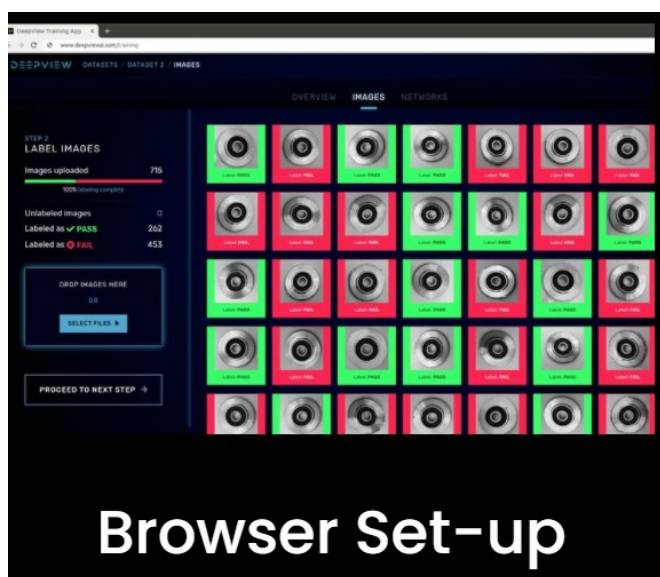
DeepView Training App

www.deepview.com/training

DEEPVIEW DATASETS / DATASET 2 / IMAGES

OVERVIEW IMAGES NETWORKS

STEP 2
LABEL IMAGES

Images uploaded 715

100% labeling complete

Unlabeled images 0
Labeled as PASS 262
Labeled as FAIL 453

DROP IMAGES HERE
OR
SELECT FILES

PROCEED TO NEXT STEP →

Label: PASS
Label: FAIL
Label: PASS
Label: PASS
Label: FAIL
Label: PASS
Label: FAIL
Label: FAIL
Label: FAIL
Label: FAIL
Label: PASS
Label: PASS
Label: FAIL
Label: PASS
Label: PASS
Label: FAIL
Label: FAIL
Label: FAIL
Label: FAIL
Label: PASS
Label: FAIL
Label: PASS
Label: FAIL
Label: PASS
Label: PASS
Label: FAIL
Label: FAIL
Label: FAIL

Browser Set-up